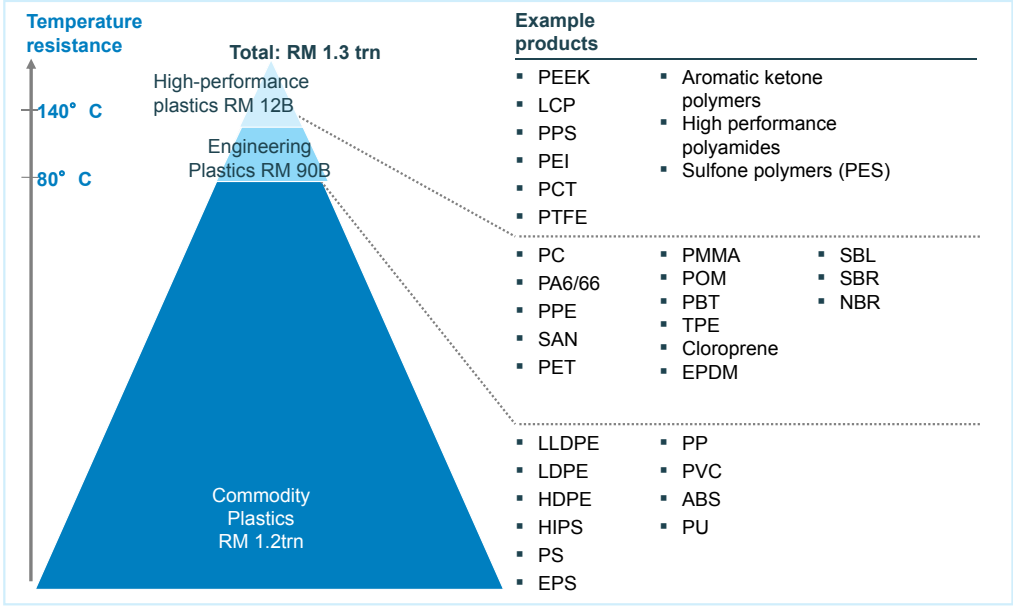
Temperature resistance

140° C

80° C

Total: RM 1.3 trn

High-performance plastics RM 12B

Engineering Plastics RM 90B

Commodity Plastics RM 1.2trn

Example products

- PEEK
- LCP
- PPS
- PEI
- PCT
- PTFE

- Aromatic ketone polymers
- High performance polyamides
- Sulfone polymers (PES)

- PC
- PA6/66
- PPE
- SAN
- PET

- PMMA
- POM
- PBT
- TPE
- Cloroprene
- EPDM

- SBL
- SBR
- NBR

- LLDPE
- LDPE
- HDPE
- HIPS
- PS
- EPS

- PP
- PVC
- ABS
- PU